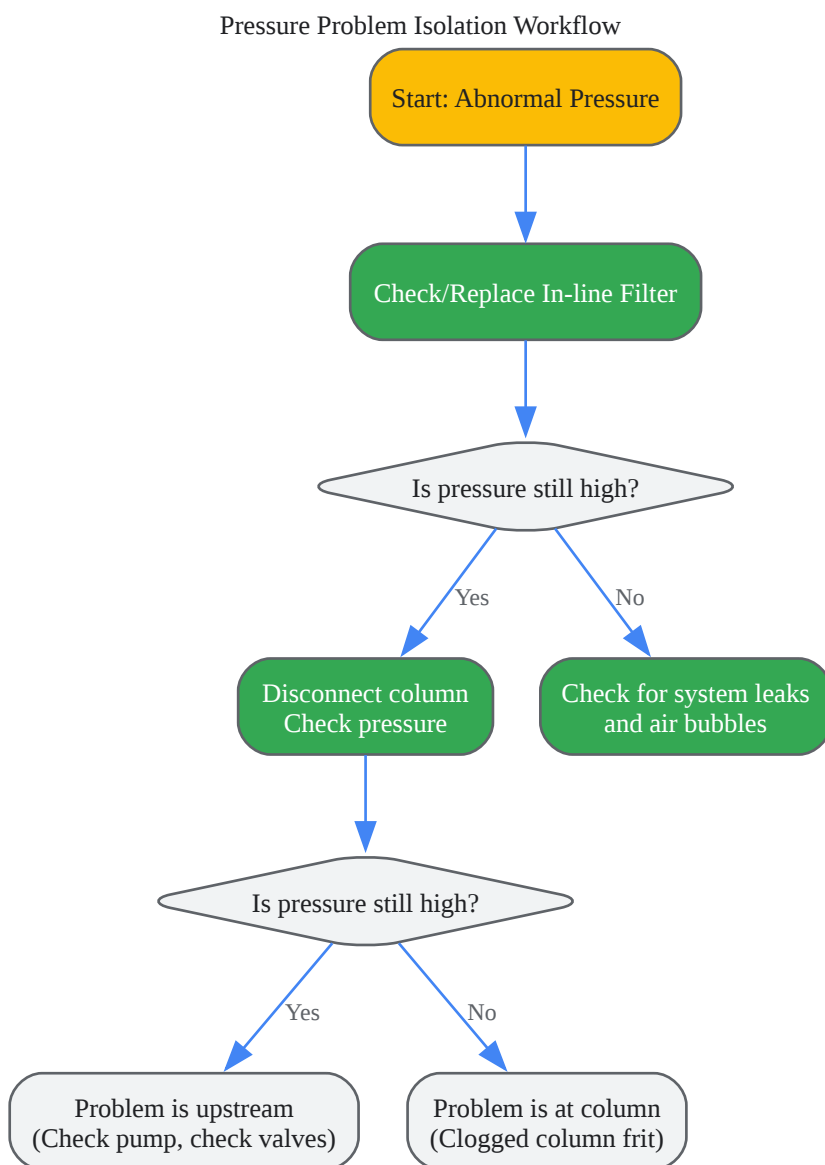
Pressure Problem Isolation Workflow

Start: Abnormal Pressure

Check/Replace In-line Filter

Is pressure still high?

Yes

No

Disconnect column
Check pressure

Check for system leaks
and air bubbles

Is pressure still high?

Yes

No

Problem is upstream
(Check pump, check valves)

Problem is at column
(Clogged column frit)